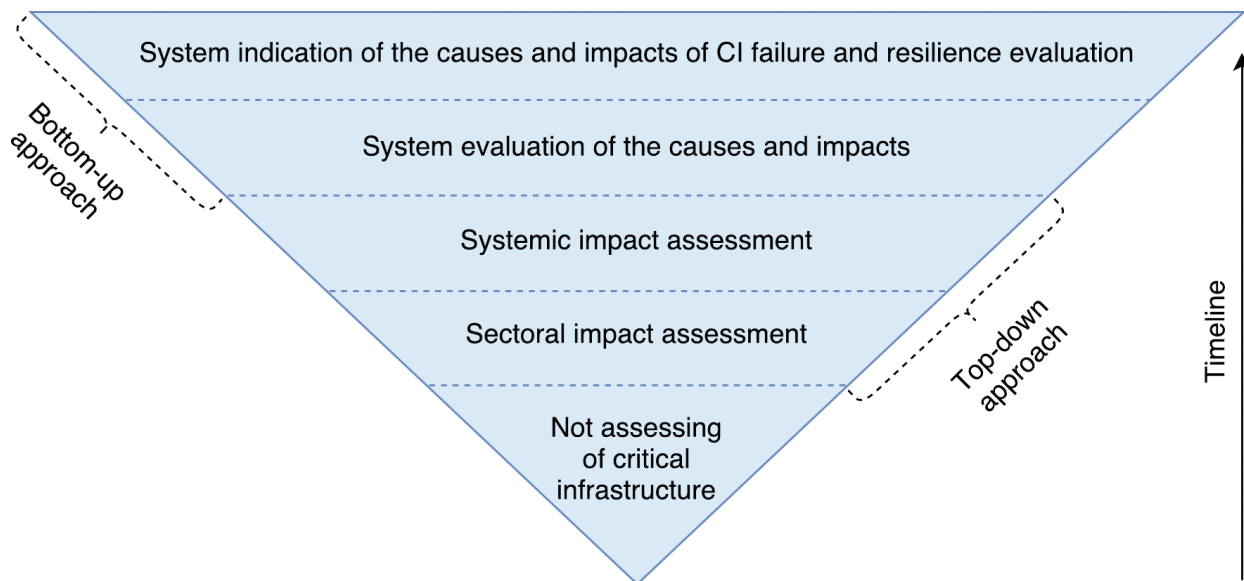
System indication of the causes and impacts of CI failure and resilience evaluation

System evaluation of the causes and impacts

Systemic impact assessment

Sectoral impact assessment

Not assessing of critical infrastructure

Bottom-up approach

Top-down approach

Timeline